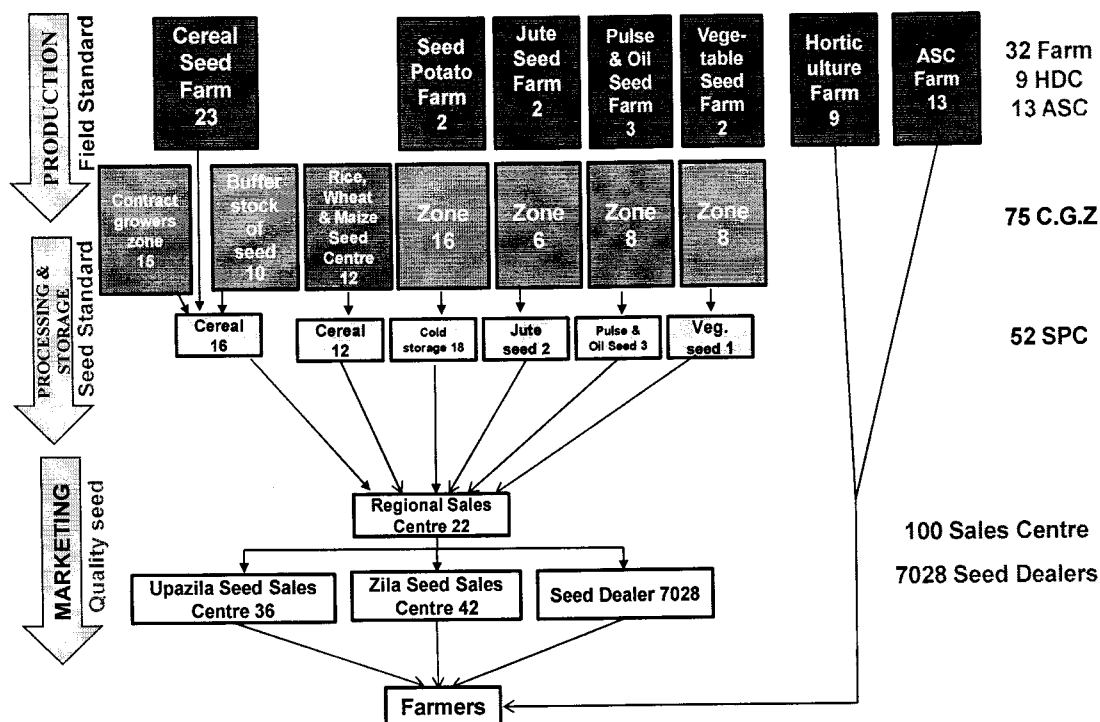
PRODUCTION
Field Standard

Cereal Seed Farm 23

Seed Potato Farm 2

Jute Seed Farm 2

Pulse & Oil Seed Farm 3

Vegetable Seed Farm 2

Hortic ulture Farm 9

ASC Farm 13

32 Farm
9 HDC
13 ASC

Contract growers zone 15

Buffer stock of seed 10

Rice, Wheat & Maize Seed Centre 12

Zone 16

Zone 6

Zone 8

Zone 8

75 C.G.Z

PROCESSING & STORAGE
Seed Standard

Cereal 16

Cereal 12

Cold storage 18

Jute seed 2

Pulse & Oil Seed 3

Veg. seed 1

52 SPC

MARKETING
Quality seed

Regional Sales Centre 22

100 Sales Centre

7028 Seed Dealers

Upazila Seed Sales Centre 36

Zila Seed Sales Centre 42

Seed Dealer 7028

Farmers